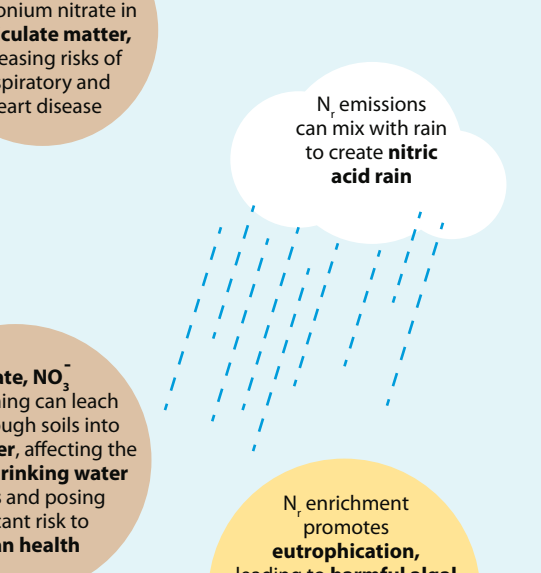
onium nitrate in **culate matter,** easing risks of spiratory and eart disease

$N_r$ emissions can mix with rain to create **nitric acid rain**

**ate, $NO_3^-$** ing can leach ough soils into **er**, affecting the **rinking water** and posing tant risk to **an health**

$N_r$ enrichment promotes **eutrophication,** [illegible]